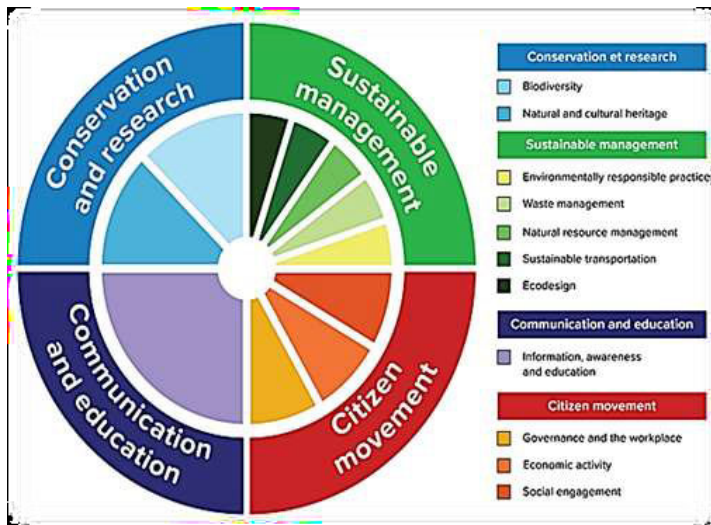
Conservation and research

Sustainable management

Communication and education

Citizen movement

Conservation et research

Biodiversity

Natural and cultural heritage

Sustainable management

Environmentally responsible practice

Waste management

Natural resource management

Sustainable transportation

Ecodesign

Communication and education

Information, awareness and education

Citizen movement

Governance and the workplace

Economic activity

Social engagement